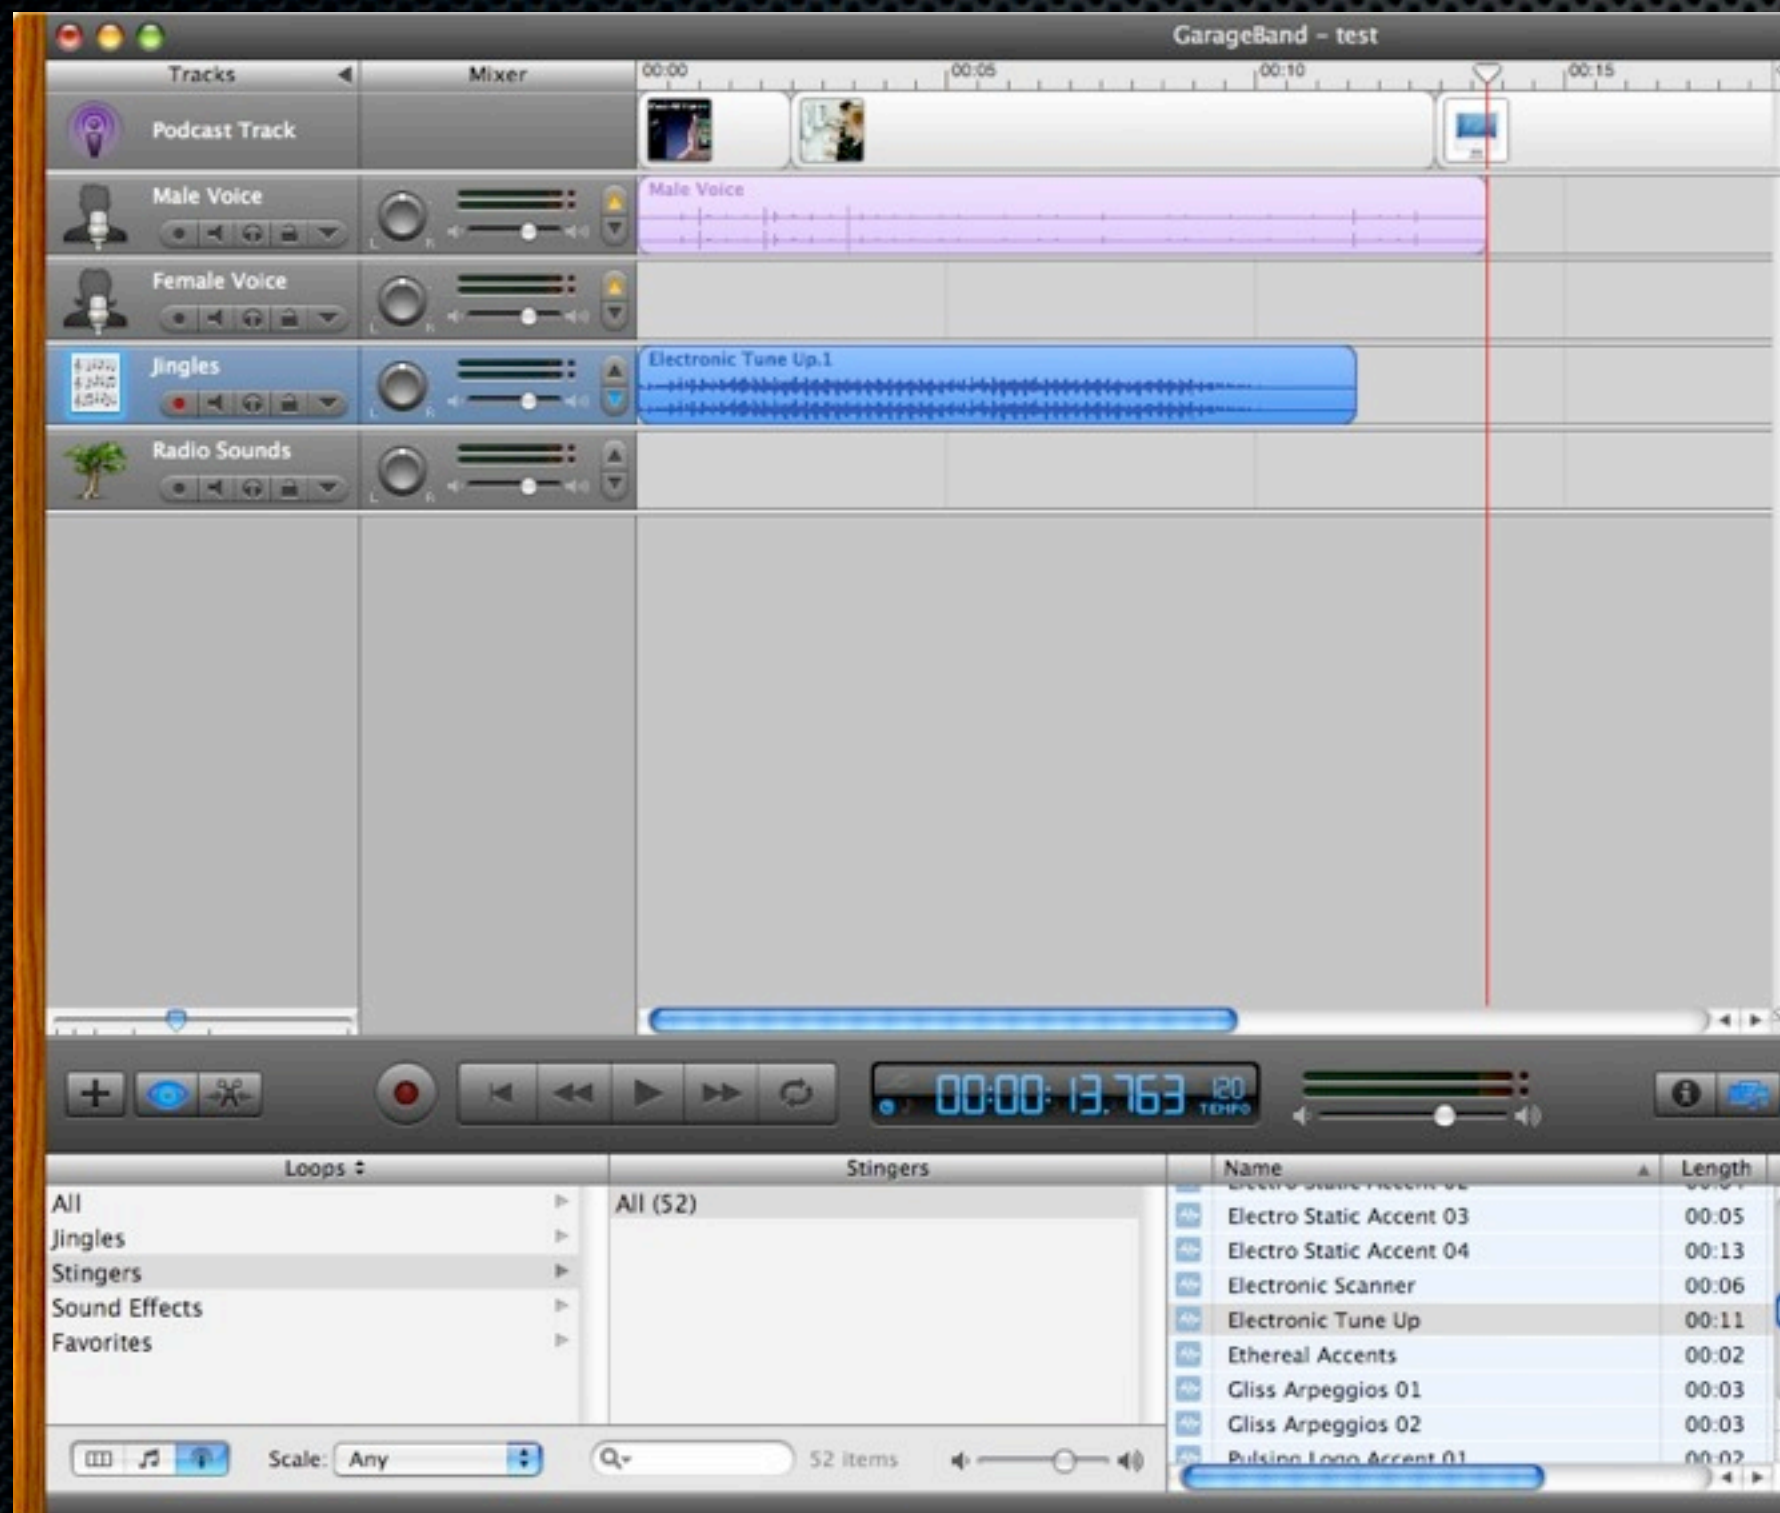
GarageBand – test

Tracks

Mixer

00:00 00:05 00:10 00:15

Podcast Track

Male Voice

Male Voice

Female Voice

Jingles

Electronic Tune Up.1

Radio Sounds

00:00:13.763

120 TEMPO

Loops

Stingers

Name

Length

All

Jingles

Stingers

Sound Effects

Favorites

All (52)

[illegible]

Electro Static Accent 03 | 00:05
Electro Static Accent 04 | 00:13
Electronic Scanner | 00:06
Electronic Tune Up | 00:11
Ethereal Accents | 00:02
Gliss Arpeggios 01 | 00:03
Gliss Arpeggios 02 | 00:03
Pulsing Logo Accent 01 | 00:02

Scale: Any

52 items